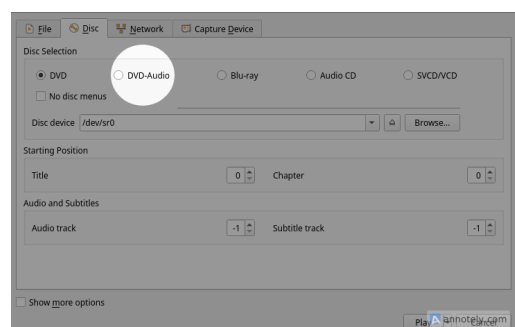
File Disc Network Capture Device

Disc Selection

DVD DVD-Audio Blu-ray Audio CD SVCD/VCD

No disc menus

Disc device /dev/sr0 Browse...

Starting Position

Title 0 Chapter 0

Audio and Subtitles

Audio track -1 Subtitle track -1

Show more options

Play Cancel

annotely.com